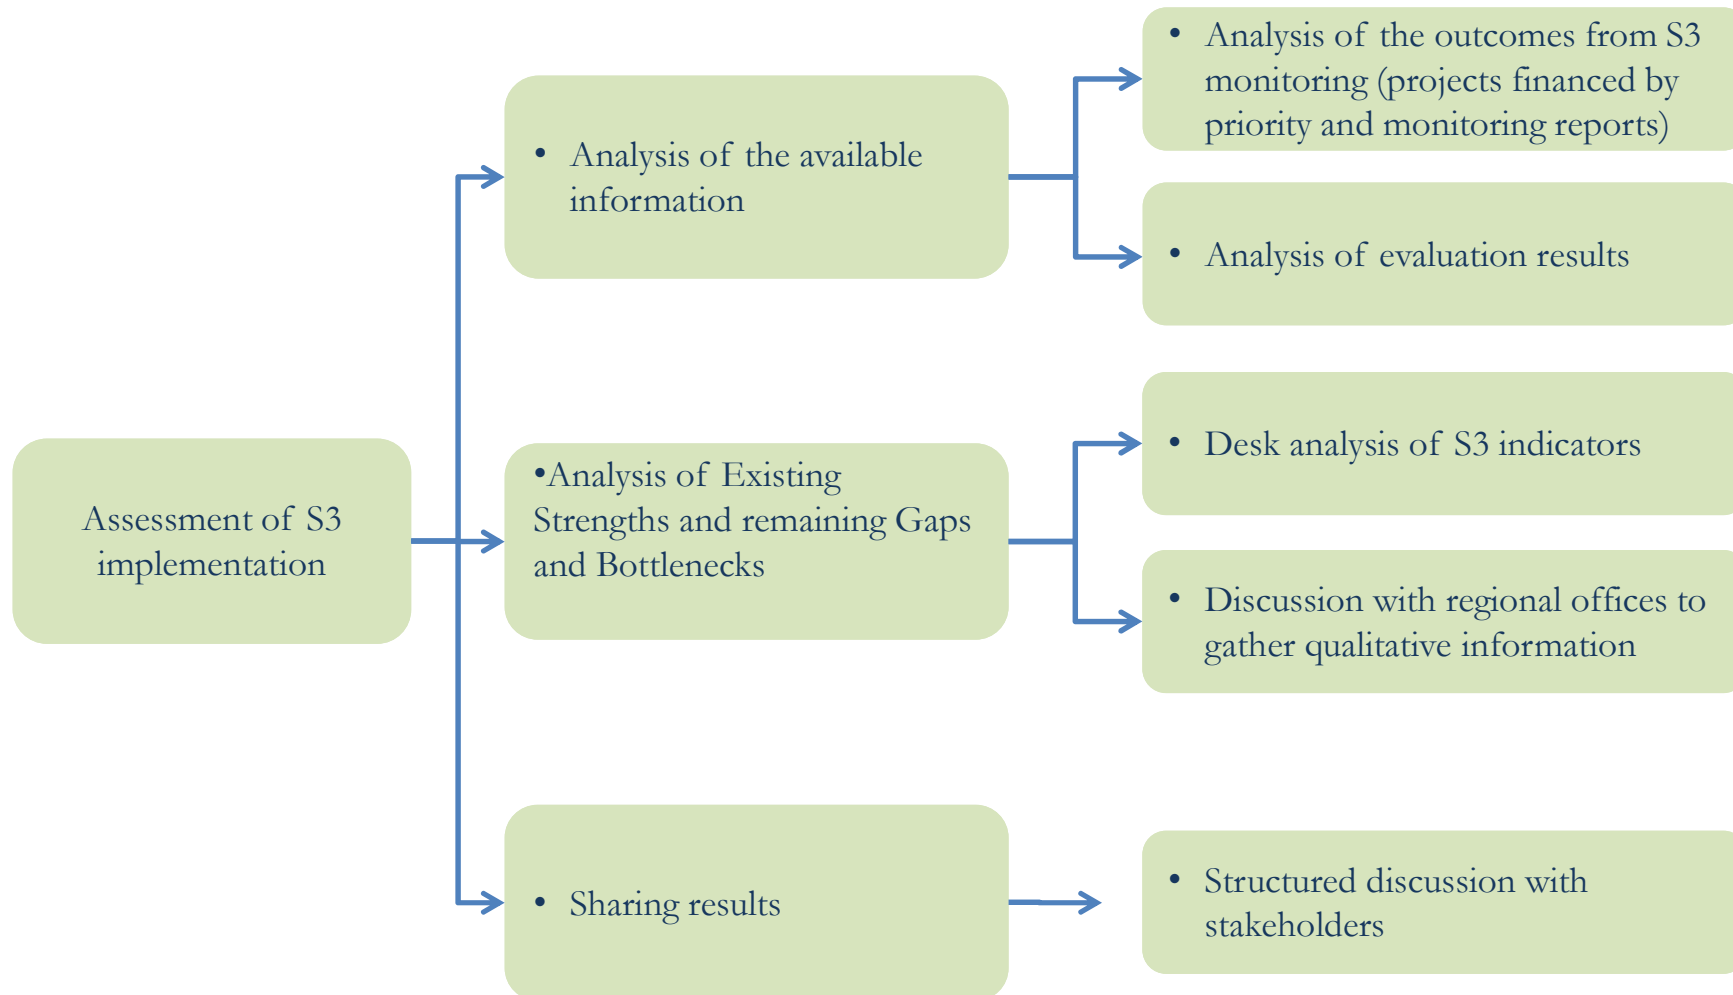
Assessment of S3 implementation

• Analysis of the available information

• Analysis of the outcomes from S3 monitoring (projects financed by priority and monitoring reports)

• Analysis of evaluation results

•Analysis of Existing Strengths and remaining Gaps and Bottlenecks

• Desk analysis of S3 indicators

• Discussion with regional offices to gather qualitative information

• Sharing results

• Structured discussion with stakeholders